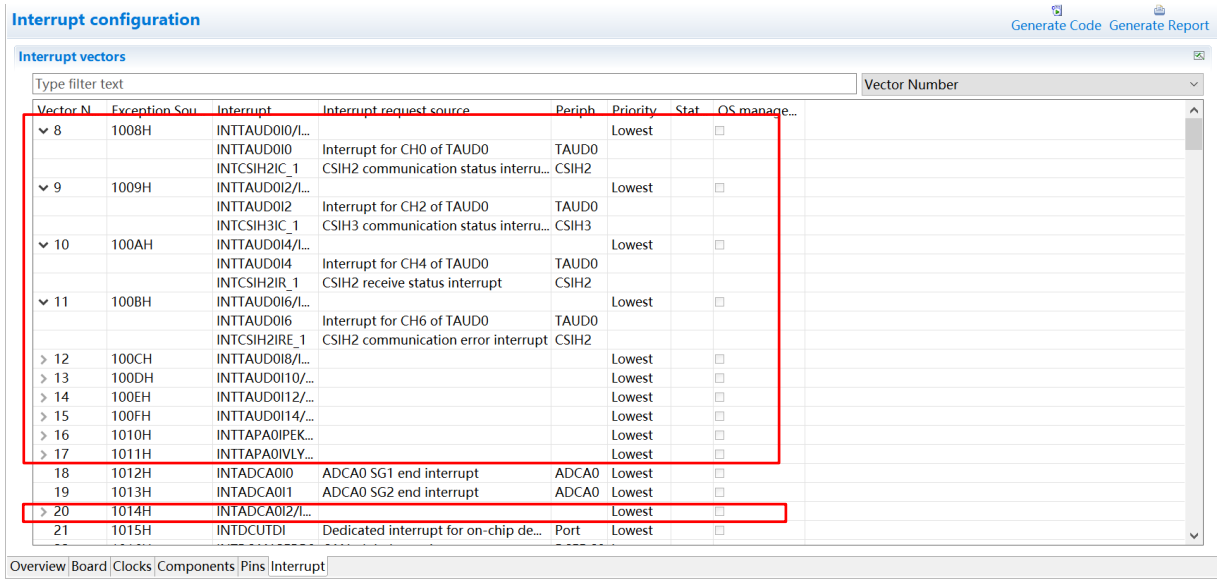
Interrupt configuration

Generate Code Generate Report

Interrupt vectors

Type filter text

Vector Number

| Vector N... | Exception Sou... | Interrupt | Interrupt request source | Periph... | Priority | Stat... | OS manage... |
|---|---|---|---|---|---|---|---|
| 8 | 1008H | INTTAUD0I0/I... | | | Lowest | | |
| | | INTTAUD0I0 | Interrupt for CH0 of TAUD0 | TAUD0 | | | |
| | | INTCSIH2IC_1 | CSIH2 communication status interru... | CSIH2 | | | |
| 9 | 1009H | INTTAUD0I2/I... | | | Lowest | | |
| | | INTTAUD0I2 | Interrupt for CH2 of TAUD0 | TAUD0 | | | |
| | | INTCSIH3IC_1 | CSIH3 communication status interru... | CSIH3 | | | |
| 10 | 100AH | INTTAUD0I4/I... | | | Lowest | | |
| | | INTTAUD0I4 | Interrupt for CH4 of TAUD0 | TAUD0 | | | |
| | | INTCSIH2IR_1 | CSIH2 receive status interrupt | CSIH2 | | | |
| 11 | 100BH | INTTAUD0I6/I... | | | Lowest | | |
| | | INTTAUD0I6 | Interrupt for CH6 of TAUD0 | TAUD0 | | | |
| | | INTCSIH2IRE_1 | CSIH2 communication error interrupt | CSIH2 | | | |
| 12 | 100CH | INTTAUD0I8/I... | | | Lowest | | |
| 13 | 100DH | INTTAUD0I10/... | | | Lowest | | |
| 14 | 100EH | INTTAUD0I12/... | | | Lowest | | |
| 15 | 100FH | INTTAUD0I14/... | | | Lowest | | |
| 16 | 1010H | INTTAPA0IPEK... | | | Lowest | | |
| 17 | 1011H | INTTAPA0IVLY... | | | Lowest | | |
| 18 | 1012H | INTADCA0I0 | ADCA0 SG1 end interrupt | ADCA0 | Lowest | | |
| 19 | 1013H | INTADCA0I1 | ADCA0 SG2 end interrupt | ADCA0 | Lowest | | |
| 20 | 1014H | INTADCA0I2/I... | | | Lowest | | |
| 21 | 1015H | INTDCUTDI | Dedicated interrupt for on-chip de... | Port | Lowest | | |

Overview Board Clocks Components Pins Interrupt